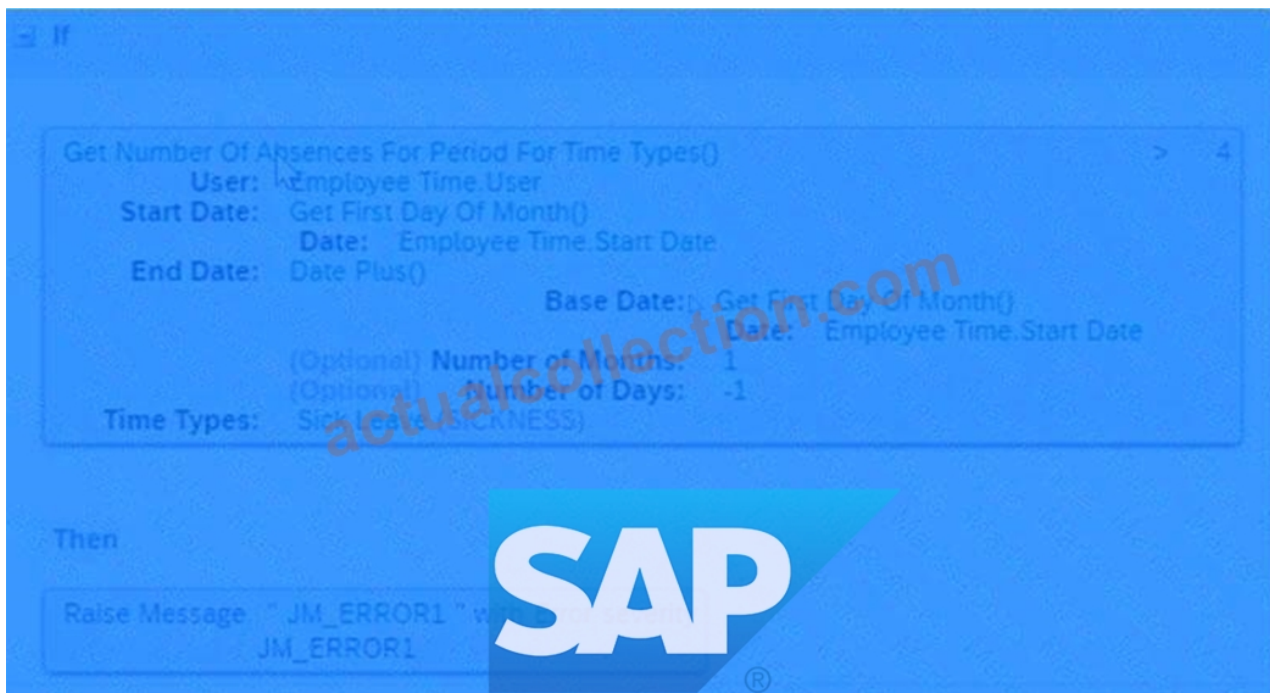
If

Get Number Of Absences For Period For Time Types() > 4
User: Employee Time.User
Start Date: Get First Day Of Month()
Date: Employee Time.Start Date
End Date: Date Plus()
Base Date: Get First Day Of Month()
Date: Employee Time.Start Date
(Optional) Number of Months: 1
(Optional) Number of Days: -1
Time Types: Sick Leave (SICKNESS)

actualcollection.com

Then

Raise Message " JM_ERROR1 " with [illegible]
JM_ERROR1

SAP®